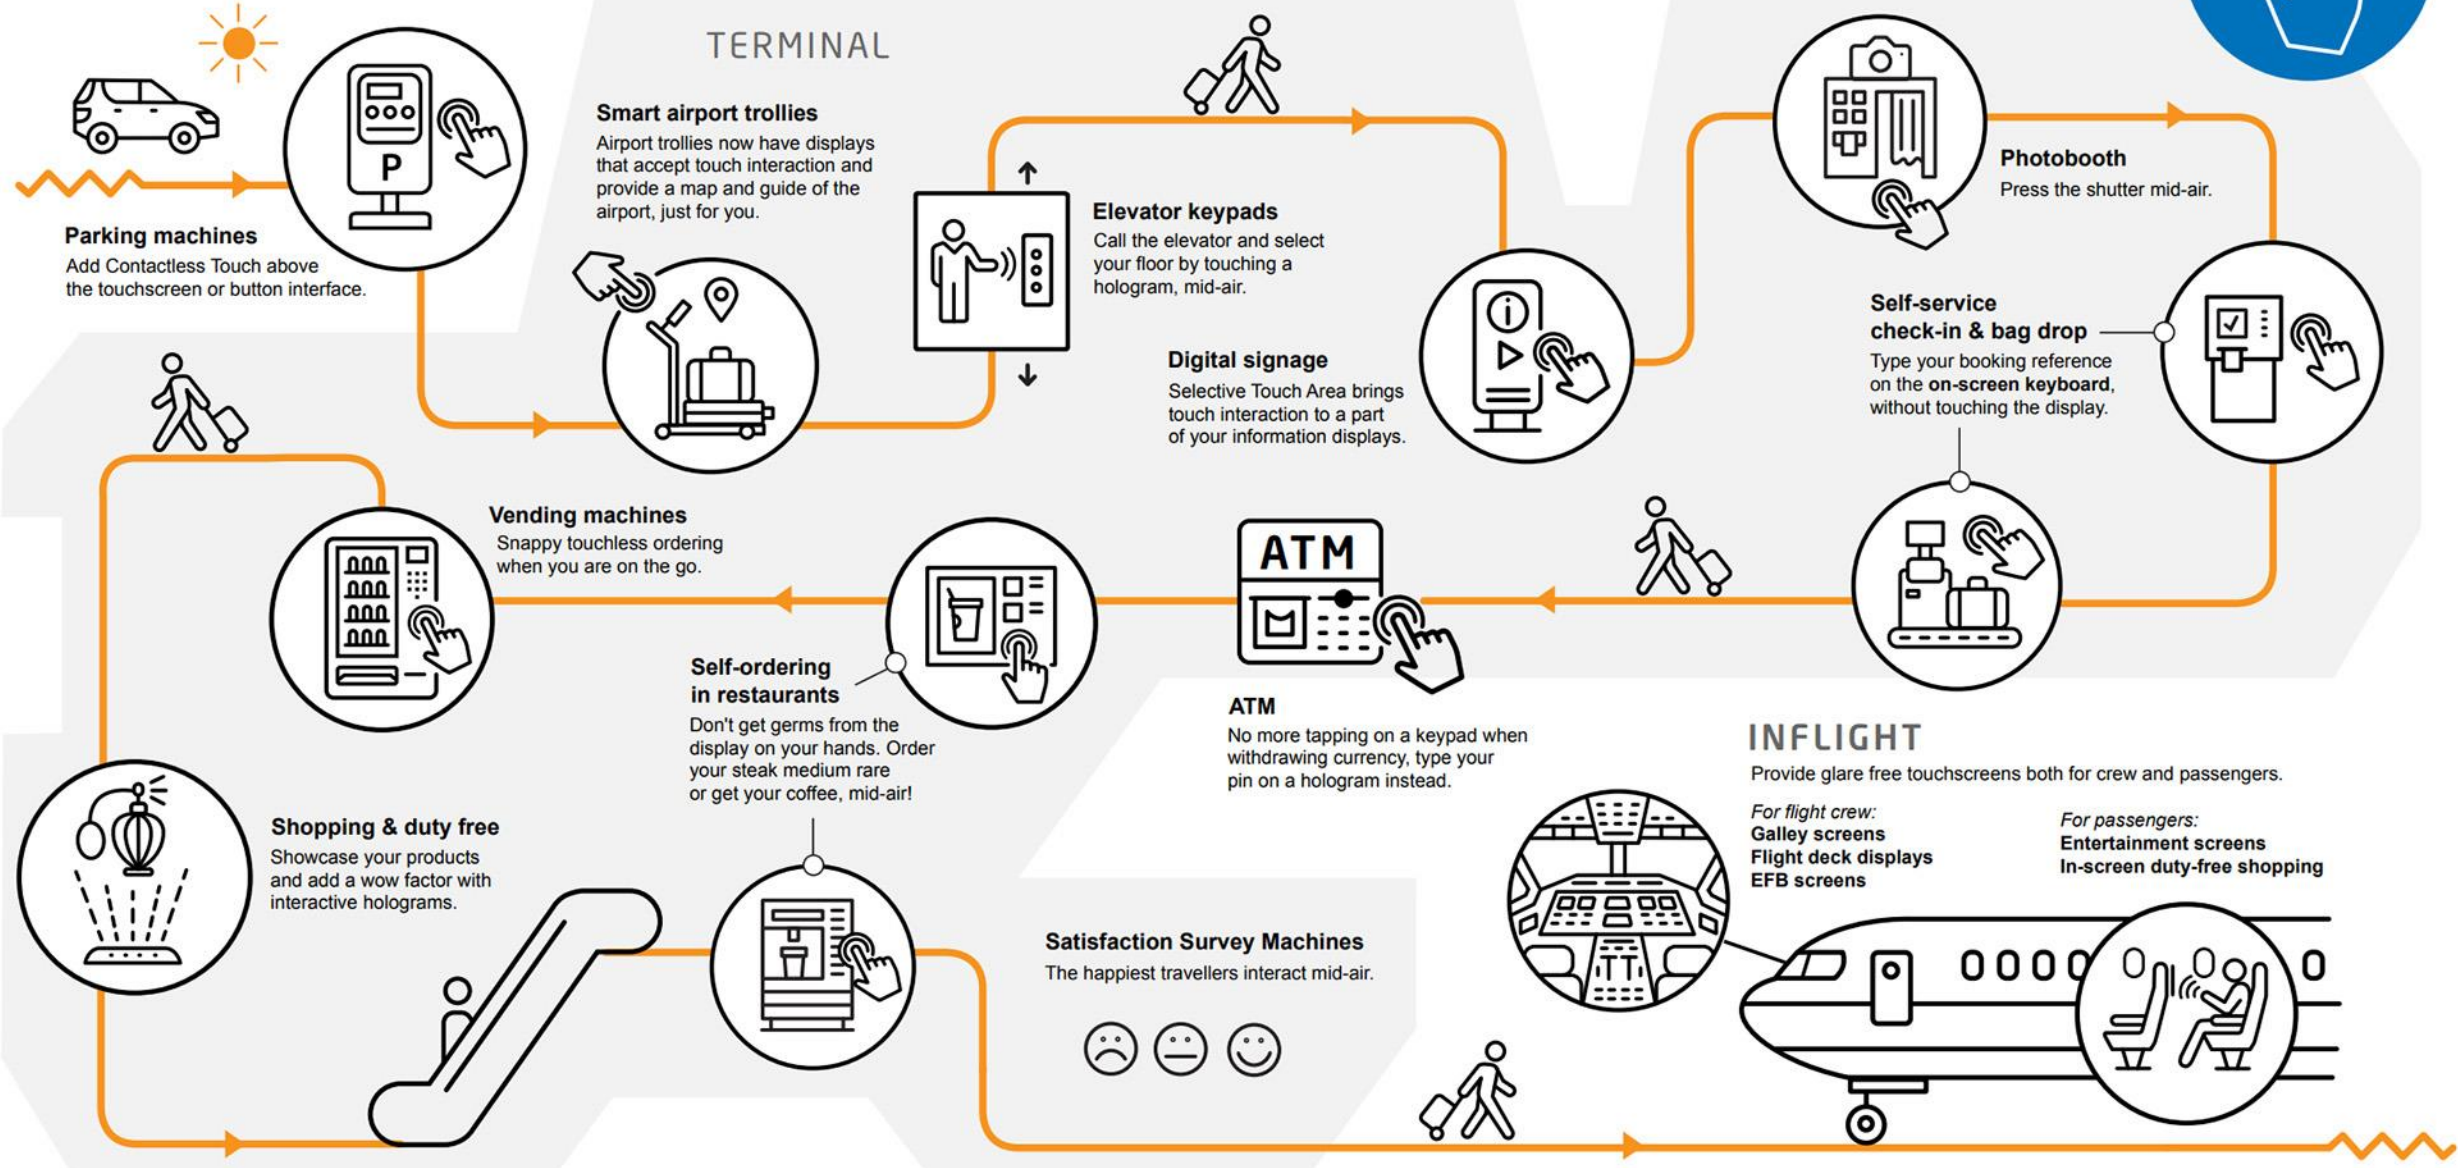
TERMINAL

Parking machines
Add Contactless Touch above the touchscreen or button interface.

P

Smart airport trollies
Airport trollies now have displays that accept touch interaction and provide a map and guide of the airport, just for you.

Elevator keypads
Call the elevator and select your floor by touching a hologram, mid-air.

Digital signage
Selective Touch Area brings touch interaction to a part of your information displays.

Photobooth
Press the shutter mid-air.

Self-service check-in & bag drop
Type your booking reference on the **on-screen keyboard**, without touching the display.

Vending machines
Snappy touchless ordering when you are on the go.

Self-ordering in restaurants
Don't get germs from the display on your hands. Order your steak medium rare or get your coffee, mid-air!

ATM

ATM
No more tapping on a keypad when withdrawing currency, type your pin on a hologram instead.

INFLIGHT
Provide glare free touchscreens both for crew and passengers.

For flight crew:
Galley screens
Flight deck displays
EFB screens

For passengers:
Entertainment screens
In-screen duty-free shopping

Shopping & duty free
Showcase your products and add a wow factor with interactive holograms.

Satisfaction Survey Machines
The happiest travellers interact mid-air.